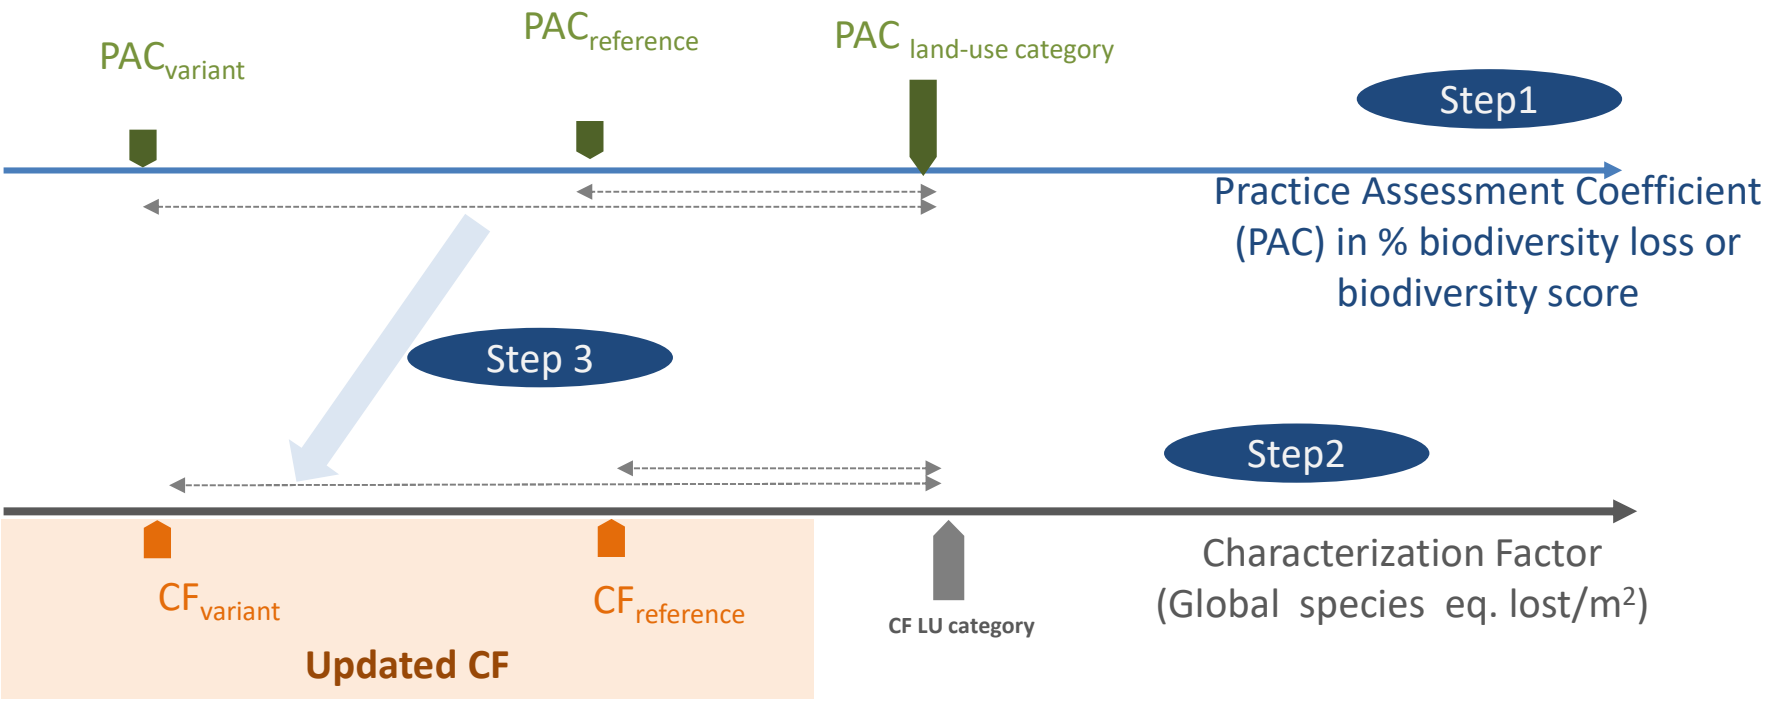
$PAC_{variant}$

$PAC_{reference}$

$PAC_{land\text{-}use\ category}$

Step1

Practice Assessment Coefficient (PAC) in % biodiversity loss or biodiversity score

Step 3

Step2

Characterization Factor (Global species eq. lost/m$^2$)

$CF_{variant}$

$CF_{reference}$

CF LU category

Updated CF